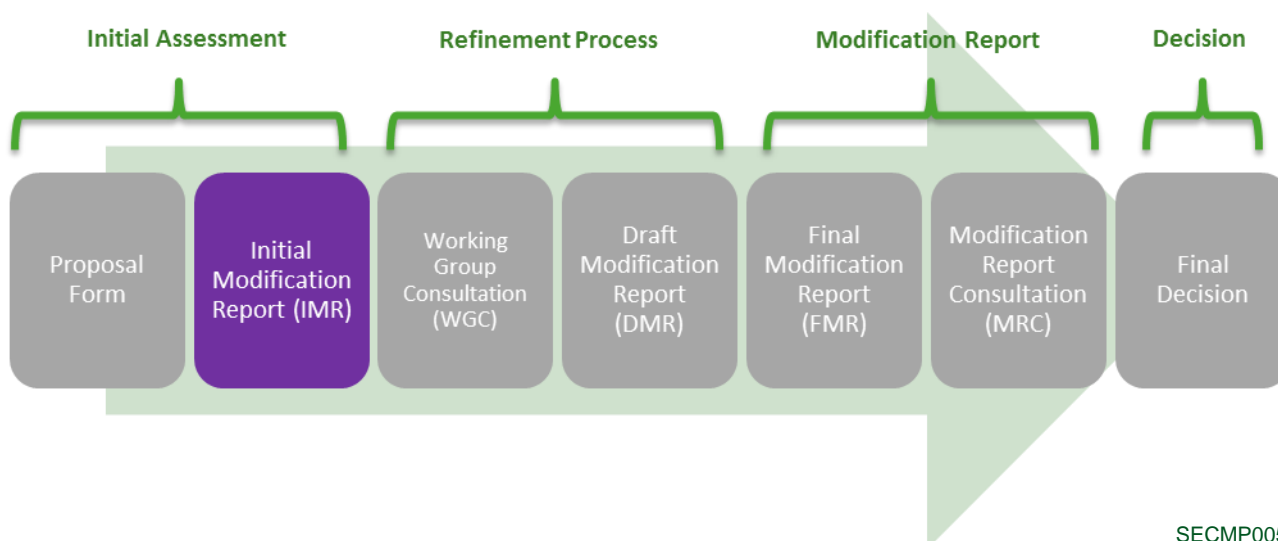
Initial Assessment

Refinement Process

Modification Report

Decision

Proposal Form

Initial Modification Report (IMR)

Working Group Consultation (WGC)

Draft Modification Report (DMR)

Final Modification Report (FMR)

Modification Report Consultation (MRC)

Final Decision

SECMP00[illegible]